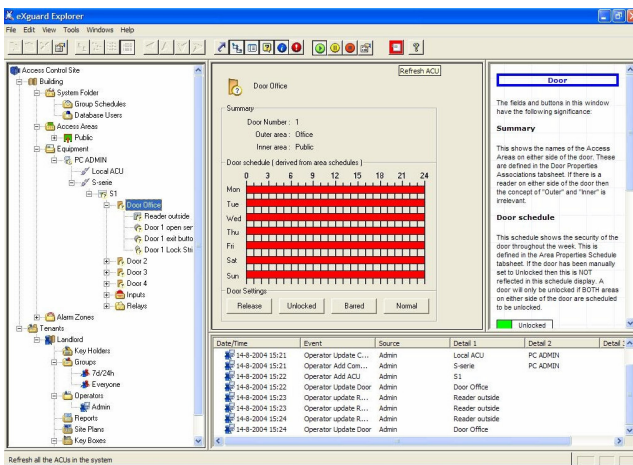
eXguard Explorer

File Edit View Tools Windows Help

Access Control Site
Building
System Folder
Group Schedules
Database Users
Access Areas
Public
Equipment
PC ADMIN
Local ACU
S-serie
S1
Door Office
Reader outside
Door 1 open ser
Door 1 exit butto
Door 1 Lock Sti
Door 2
Door 3
Door 4
Inputs
Relays
Alarm Zones
Tenants
Landlord
Key Holders
Groups
7d/24h
Everyone
Operators
Admin
Reports
Site Plans
Key Boxes

Door Office

Refresh ACU

Summary
Door Number : 1
Outer area : Office
Inner area : Public

Door schedule ( derived from area schedules )
0 3 6 9 12 15 18 21 24
Mon
Tue
Wed
Thu
Fri
Sat
Sun

Door Settings
Release Unlocked Barred Normal

Door

The fields and buttons in this window have the following significance:

Summary

This shows the names of the Access Areas on either side of the door. These are defined in the Door Properties Associations tabsheet. If there is a reader on either side of the door then the concept of "Outer" and "Inner" is irrelevant.

Door schedule

This schedule shows the security of the door throughout the week. This is defined in the Area Properties Schedule tabsheet. If the door has been manually set to Unlocked then this is NOT reflected in this schedule display. A door will only be unlocked if BOTH areas on either side of the door are scheduled to be unlocked.

Unlocked

| Date/Time | Event | Source | Detail 1 | Detail 2 | Detail 3 |
|---|---|---|---|---|---|
| 14-8-2004 15:21 | Operator Update C... | Admin | Local ACU | PC ADMIN | |
| 14-8-2004 15:21 | Operator Add Com... | Admin | S-serie | PC ADMIN | |
| 14-8-2004 15:22 | Operator Add ACU | Admin | S1 | | |
| 14-8-2004 15:22 | Operator Update Door | Admin | Door Office | | |
| 14-8-2004 15:23 | Operator Update R... | Admin | Reader outside | | |
| 14-8-2004 15:23 | Operator Update R... | Admin | Reader outside | | |
| 14-8-2004 15:24 | Operator Update R... | Admin | Reader outside | | |
| 14-8-2004 15:24 | Operator Update Door | Admin | Door Office | | |

Refresh all the ACUs in the system